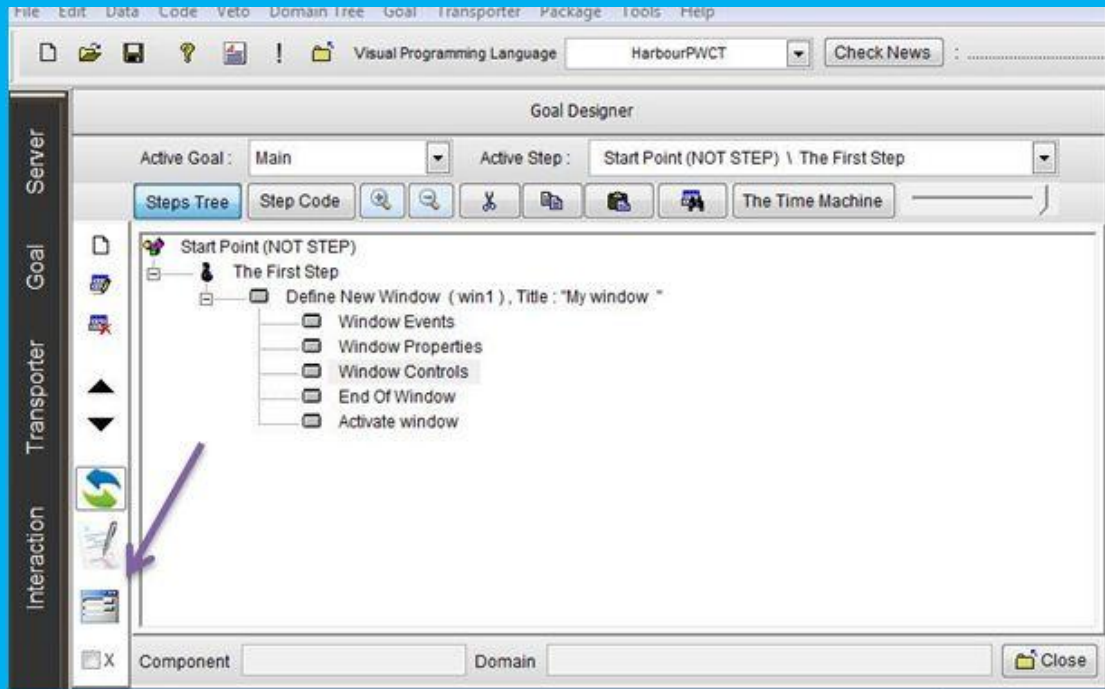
File Edit Data Code Veto Domain Tree Goal Transporter Package Tools Help

Visual Programming Language HarbourPWCT Check News :

Goal Designer

Server

Goal

Transporter

Interaction

Active Goal : Main Active Step : Start Point (NOT STEP) \ The First Step

Steps Tree Step Code The Time Machine

Start Point (NOT STEP)
The First Step
Define New Window ( win1 ) , Title : "My window "
Window Events
Window Properties
Window Controls
End Of Window
Activate window

X Component Domain Close